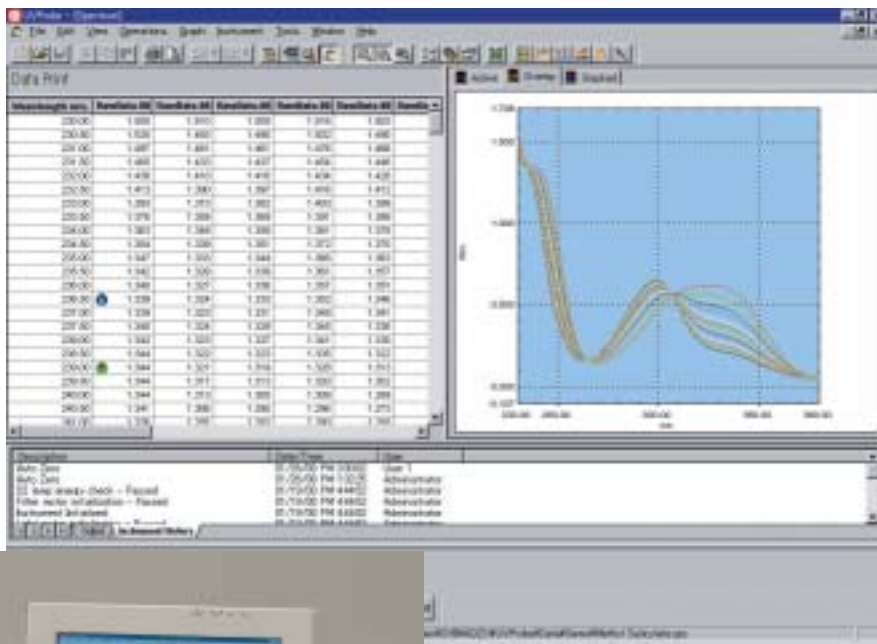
File Edit View Operations Graph Instrument Tools Window Help

Data Print

Active Overlay Stacked

| Wavelength (nm) | RawData.00 | RawData.00 | RawData.00 | RawData.00 | RawData.00 | RawDa |
|---|---|---|---|---|---|---|
| 230.00 | 1.555 | 1.510 | 1.555 | 1.516 | 1.503 | |
| 230.50 | 1.535 | 1.492 | 1.496 | 1.502 | 1.495 | |
| 231.00 | 1.497 | 1.461 | 1.461 | 1.476 | 1.466 | |
| 231.50 | 1.469 | 1.433 | 1.437 | 1.456 | 1.446 | |
| 232.00 | 1.439 | 1.410 | 1.410 | 1.436 | 1.425 | |
| 232.50 | 1.413 | 1.380 | 1.397 | 1.416 | 1.412 | |
| 233.00 | 1.393 | 1.373 | 1.382 | 1.403 | 1.396 | |
| 233.50 | 1.378 | 1.359 | 1.369 | 1.391 | 1.386 | |
| 234.00 | 1.363 | 1.346 | 1.359 | 1.381 | 1.378 | |
| 234.50 | 1.359 | 1.336 | 1.351 | 1.372 | 1.370 | |
| 235.00 | 1.347 | 1.333 | 1.344 | 1.365 | 1.363 | |
| 235.50 | 1.342 | 1.330 | 1.336 | 1.360 | 1.357 | |
| 236.00 | 1.340 | 1.327 | 1.336 | 1.355 | 1.351 | |
| 236.50 | 1.339 | 1.324 | 1.332 | 1.352 | 1.346 | |
| 237.00 | 1.339 | 1.322 | 1.331 | 1.349 | 1.341 | |
| 237.50 | 1.340 | 1.324 | 1.328 | 1.345 | 1.336 | |
| 238.00 | 1.342 | 1.322 | 1.327 | 1.341 | 1.335 | |
| 238.50 | 1.344 | 1.322 | 1.323 | 1.335 | 1.322 | |
| 239.00 | 1.344 | 1.321 | 1.316 | 1.325 | 1.313 | |
| 239.50 | 1.344 | 1.317 | 1.313 | 1.322 | 1.302 | |
| 240.00 | 1.344 | 1.313 | 1.305 | 1.306 | 1.289 | |
| 240.50 | 1.341 | 1.306 | 1.296 | 1.296 | 1.273 | |
| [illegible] | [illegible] | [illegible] | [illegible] | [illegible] | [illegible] | |

1.7286
1.5000
1.0000
0.5000
0.0000
-0.1027
230.00 250.00 300.00 350.00 360.00
nm
Abs

| Description | Date/Time | User |
|---|---|---|
| Auto Zero | 01/25/00 PM 3:00:02 | User 1 |
| Auto Zero | 01/25/00 PM 1:02:31 | Administrator |
| D2 lamp energy check -- Passed | 01/19/00 PM 4:44:02 | Administrator |
| Filter motor initialization -- Passed | 01/19/00 PM 4:44:02 | Administrator |
| Instrument Initialized | 01/19/00 PM 4:44:02 | Administrator |
| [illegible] | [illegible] | Administrator |

Instrument History

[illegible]